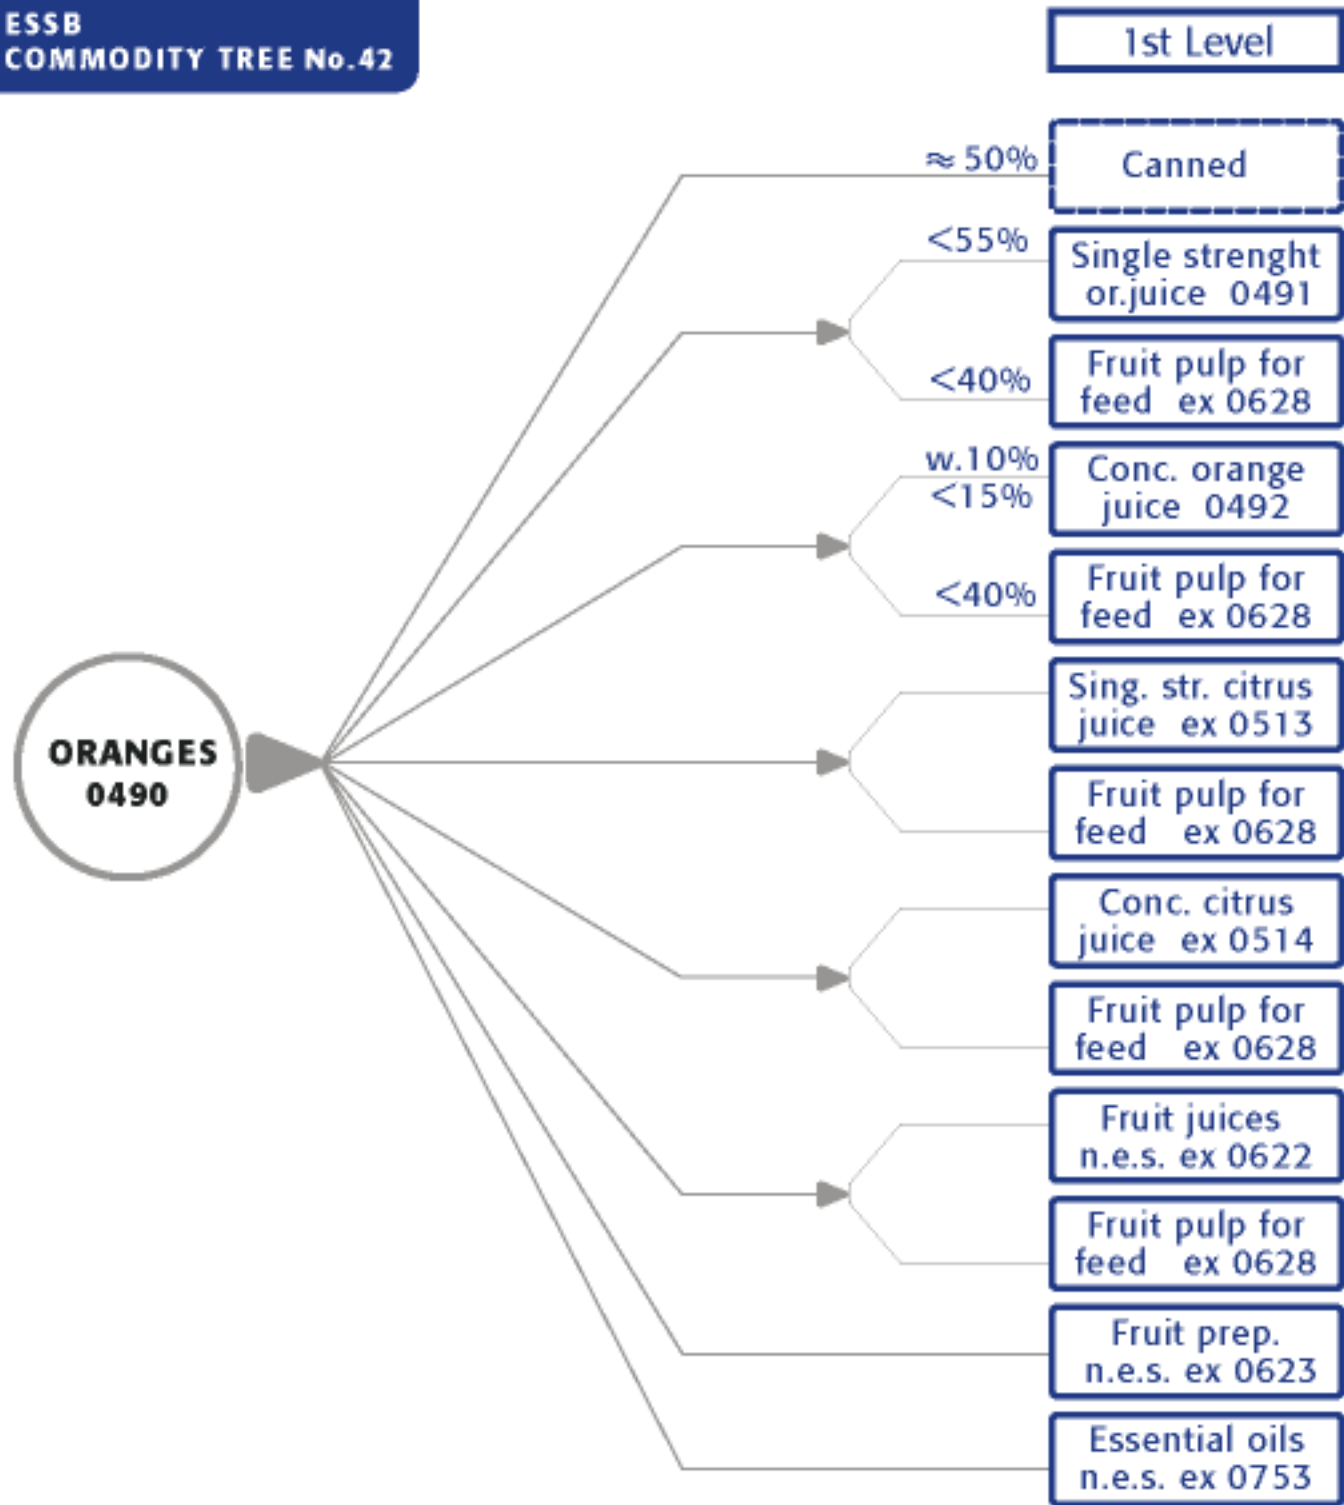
ESSB
COMMODITY TREE No.42

1st Level

ORANGES
0490

≈ 50%
Canned

<55%
Single strenght or.juice 0491

<40%
Fruit pulp for feed ex 0628

w.10%
<15%
Conc. orange juice 0492

<40%
Fruit pulp for feed ex 0628

Sing. str. citrus juice ex 0513

Fruit pulp for feed ex 0628

Conc. citrus juice ex 0514

Fruit pulp for feed ex 0628

Fruit juices n.e.s. ex 0622

Fruit pulp for feed ex 0628

Fruit prep. n.e.s. ex 0623

Essential oils n.e.s. ex 0753